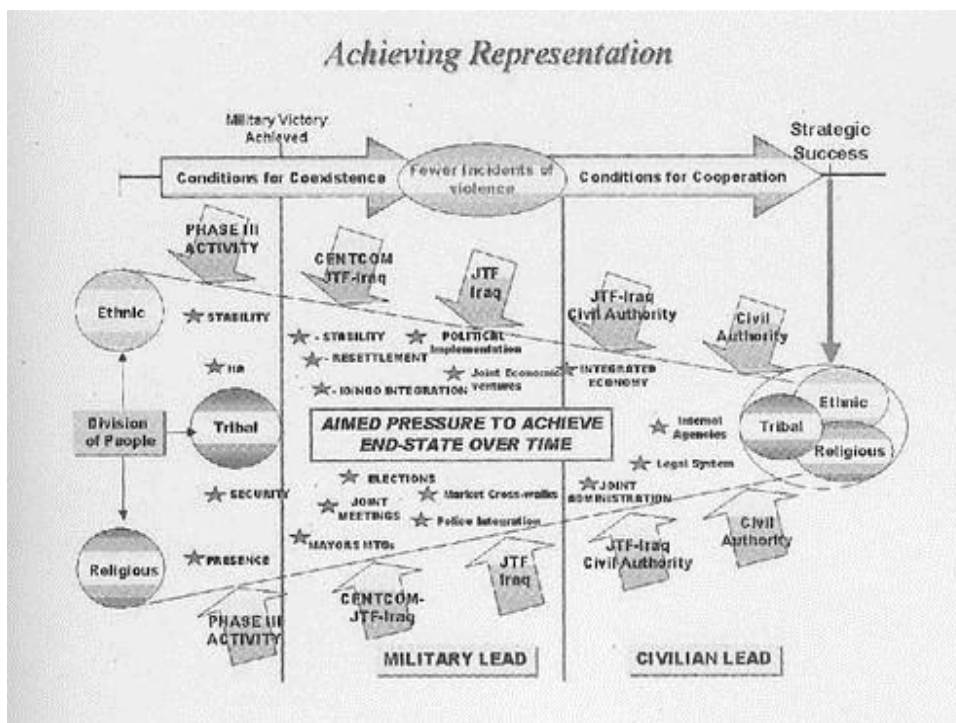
Achieving Representation

Military Victory Achieved

Strategic Success

Conditions for Coexistence

Fewer incidents of violence

Conditions for Cooperation

PHASE III ACTIVITY

CENTCOM JTF-Iraq

JTF Iraq

JTF-Iraq Civil Authority

Civil Authority

Ethnic

STABILITY

- STABILITY

- RESETTLEMENT

- IO/NGO INTEGRATION

POLITICAL Implementation

Joint Economic ventures

INTEGRATED ECONOMY

HA

Division of People

Tribal

AIMED PRESSURE TO ACHIEVE END-STATE OVER TIME

Internal Agencies

Legal System

Tribal

Ethnic

Religious

ELECTIONS

JOINT MEETINGS

Market Cross-walks

Police Integration

JOINT ADMINISTRATION

SECURITY

MAYORS MTGs

PRESENCE

Religious

PHASE III ACTIVITY

CENTCOM-JTF-Iraq

JTF Iraq

JTF-Iraq Civil Authority

Civil Authority

MILITARY LEAD

CIVILIAN LEAD